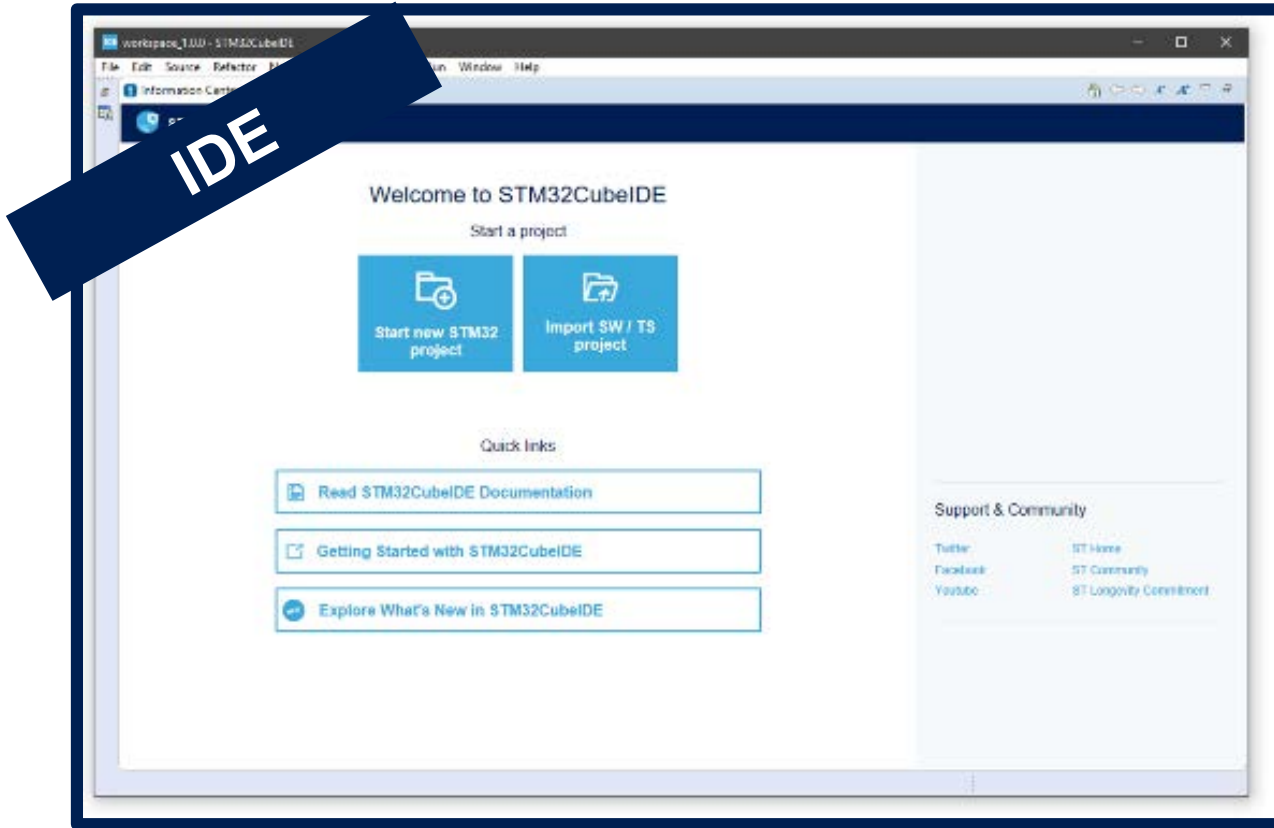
workspace_1.0.0 - STM32CubeIDE

File Edit Source Refactor N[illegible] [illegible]un Window Help

Information Cent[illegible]

IDE

Welcome to STM32CubeIDE

Start a project

Start new STM32 project

Import SW / TS project

Quick links

Read STM32CubeIDE Documentation

Getting Started with STM32CubeIDE

Explore What's New in STM32CubeIDE

Support & Community

Twitter
Facebook
Youtube

ST Home
ST Community
ST Longevity Commitment